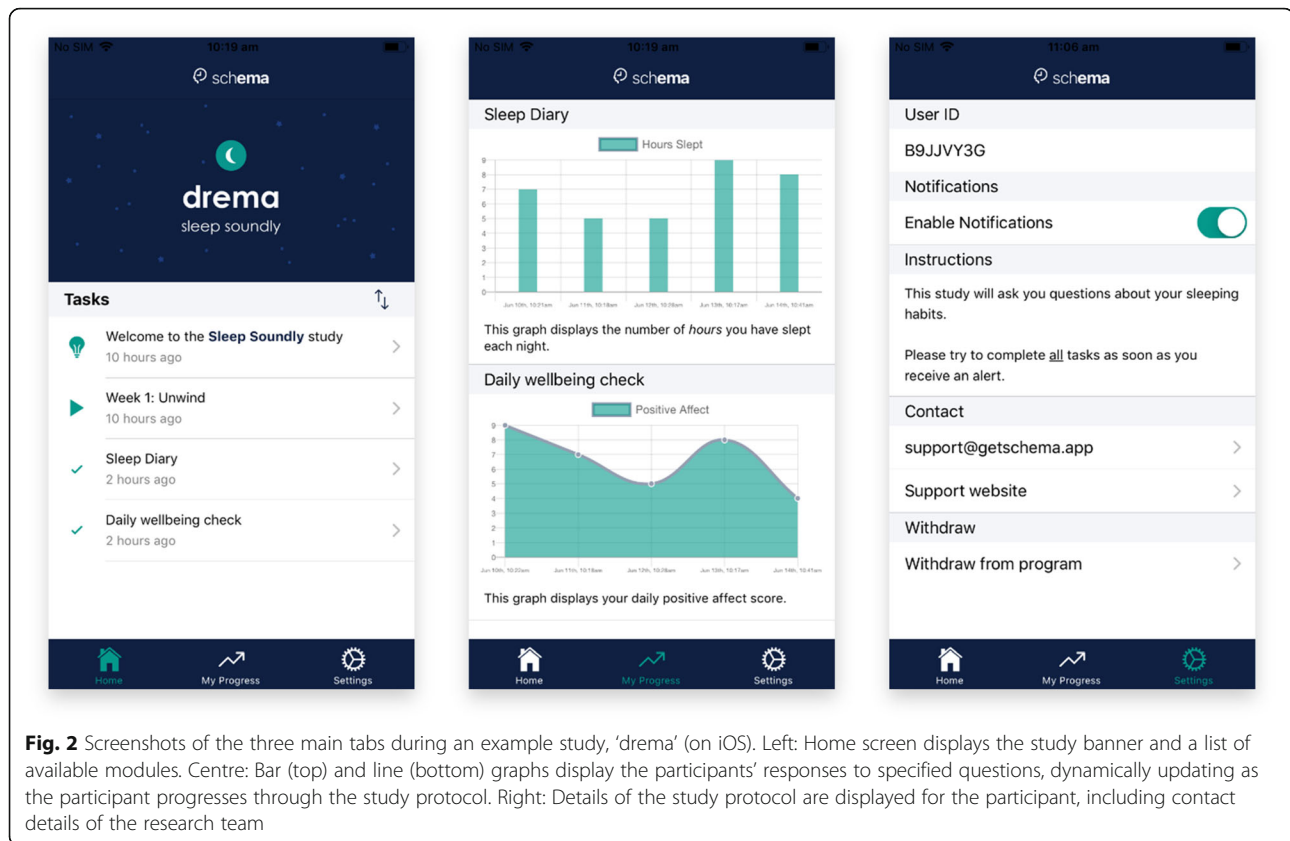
No SIM 10:19 am

schema

drema
sleep soundly

Tasks

Welcome to the **Sleep Soundly** study
10 hours ago

Week 1: Unwind
10 hours ago

Sleep Diary
2 hours ago

Daily wellbeing check
2 hours ago

Home My Progress Settings

No SIM 10:19 am

schema

Sleep Diary

Hours Slept

9 8 7 6 5 4 3 2 1 0

Jun 10th, 10:31am Jun 11th, 10:18am Jun 12th, 10:09am Jun 13th, 10:12am Jun 14th, 10:41am

This graph displays the number of *hours* you have slept each night.

Daily wellbeing check

Positive Affect

9 8 7 6 5 4 3 2 1 0

Jun 10th, 10:33am Jun 11th, 10:18am Jun 12th, 10:09am Jun 13th, 10:17am Jun 14th, 10:41am

This graph displays your daily positive affect score.

Home My Progress Settings

No SIM 11:06 am

schema

User ID

B9JJVY3G

Notifications

Enable Notifications

Instructions

This study will ask you questions about your sleeping habits.

Please try to complete all tasks as soon as you receive an alert.

Contact

support@getschema.app

Support website

Withdraw

Withdraw from program

Home My Progress Settings

**Fig. 2** Screenshots of the three main tabs during an example study, 'drema' (on iOS). Left: Home screen displays the study banner and a list of available modules. Centre: Bar (top) and line (bottom) graphs display the participants' responses to specified questions, dynamically updating as the participant progresses through the study protocol. Right: Details of the study protocol are displayed for the participant, including contact details of the research team